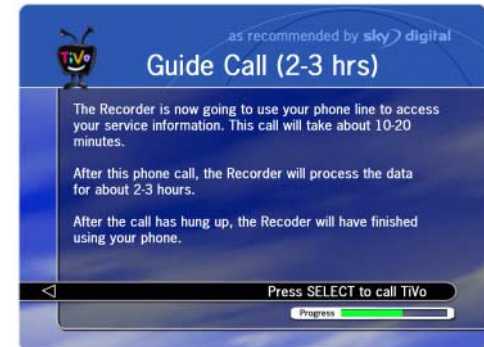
TiVo

as recommended by sky digital

Guide Call (2-3 hrs)

The Recorder is now going to use your phone line to access your service information. This call will take about 10-20 minutes.

After this phone call, the Recorder will process the data for about 2-3 hours.

After the call has hung up, the Recoder will have finished using your phone.

Press SELECT to call TiVo

Progress